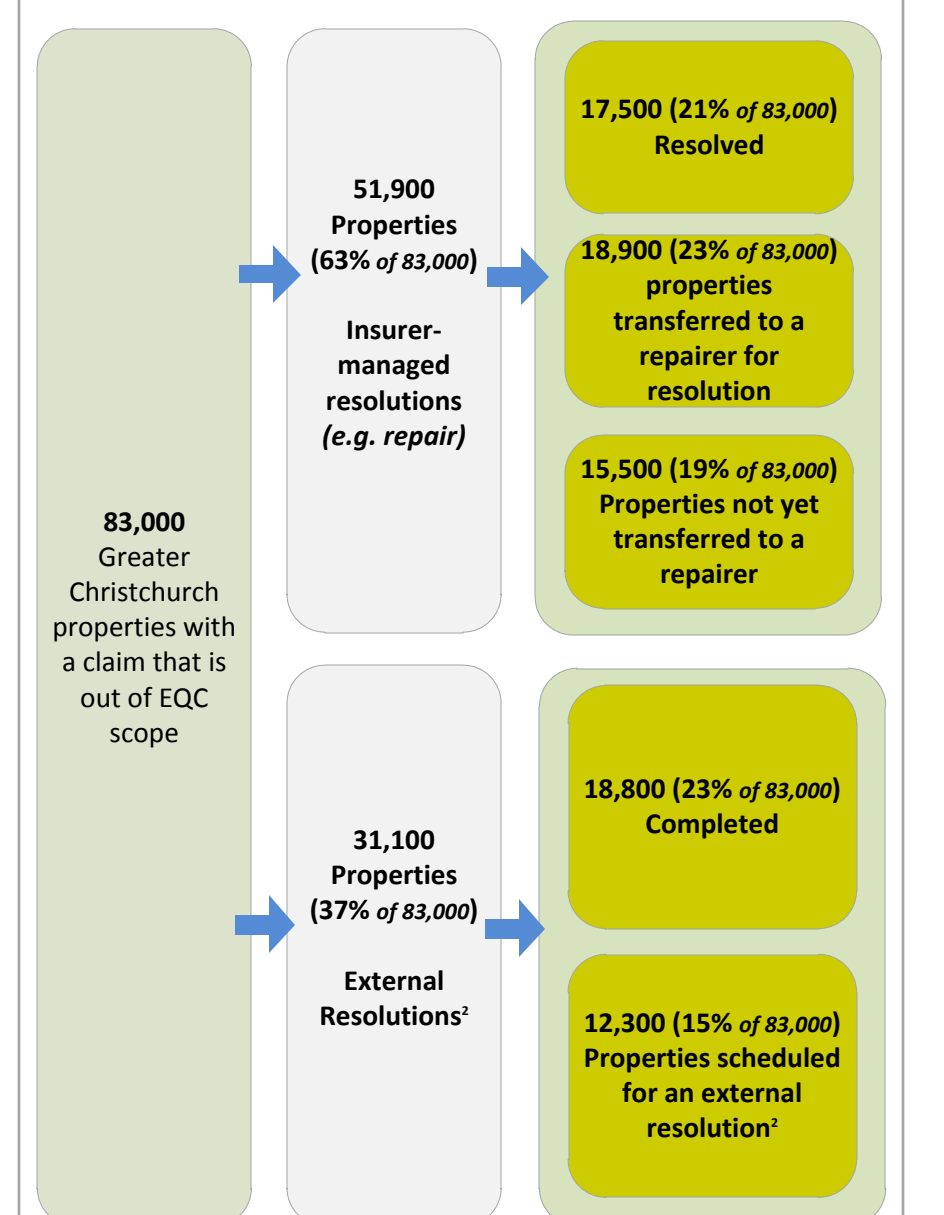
**83,000** Greater Christchurch properties with a claim that is out of EQC scope

**51,900 Properties (63%** *of 83,000***)**

**Insurer-managed resolutions *(e.g. repair)***

**17,500 (21%** *of 83,000***) Resolved**

**18,900 (23%** *of 83,000***) properties transferred to a repairer for resolution**

**15,500 (19%** *of 83,000***) Properties not yet transferred to a repairer**

**31,100 Properties (37%** *of 83,000***)**

**External Resolutions$^2$**

**18,800 (23%** *of 83,000***) Completed**

**12,300 (15%** *of 83,000***) Properties scheduled for an external resolution$^2$**